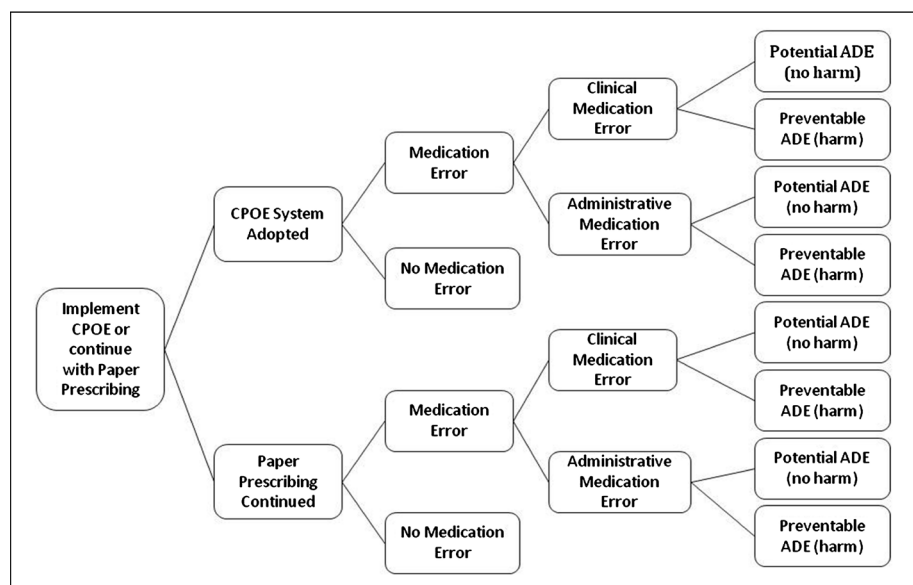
Implement CPOE or continue with Paper Prescribing

CPOE System Adopted

Medication Error

Clinical Medication Error

Potential ADE (no harm)

Preventable ADE (harm)

Administrative Medication Error

Potential ADE (no harm)

Preventable ADE (harm)

No Medication Error

Paper Prescribing Continued

Medication Error

Clinical Medication Error

Potential ADE (no harm)

Preventable ADE (harm)

Administrative Medication Error

Potential ADE (no harm)

Preventable ADE (harm)

No Medication Error